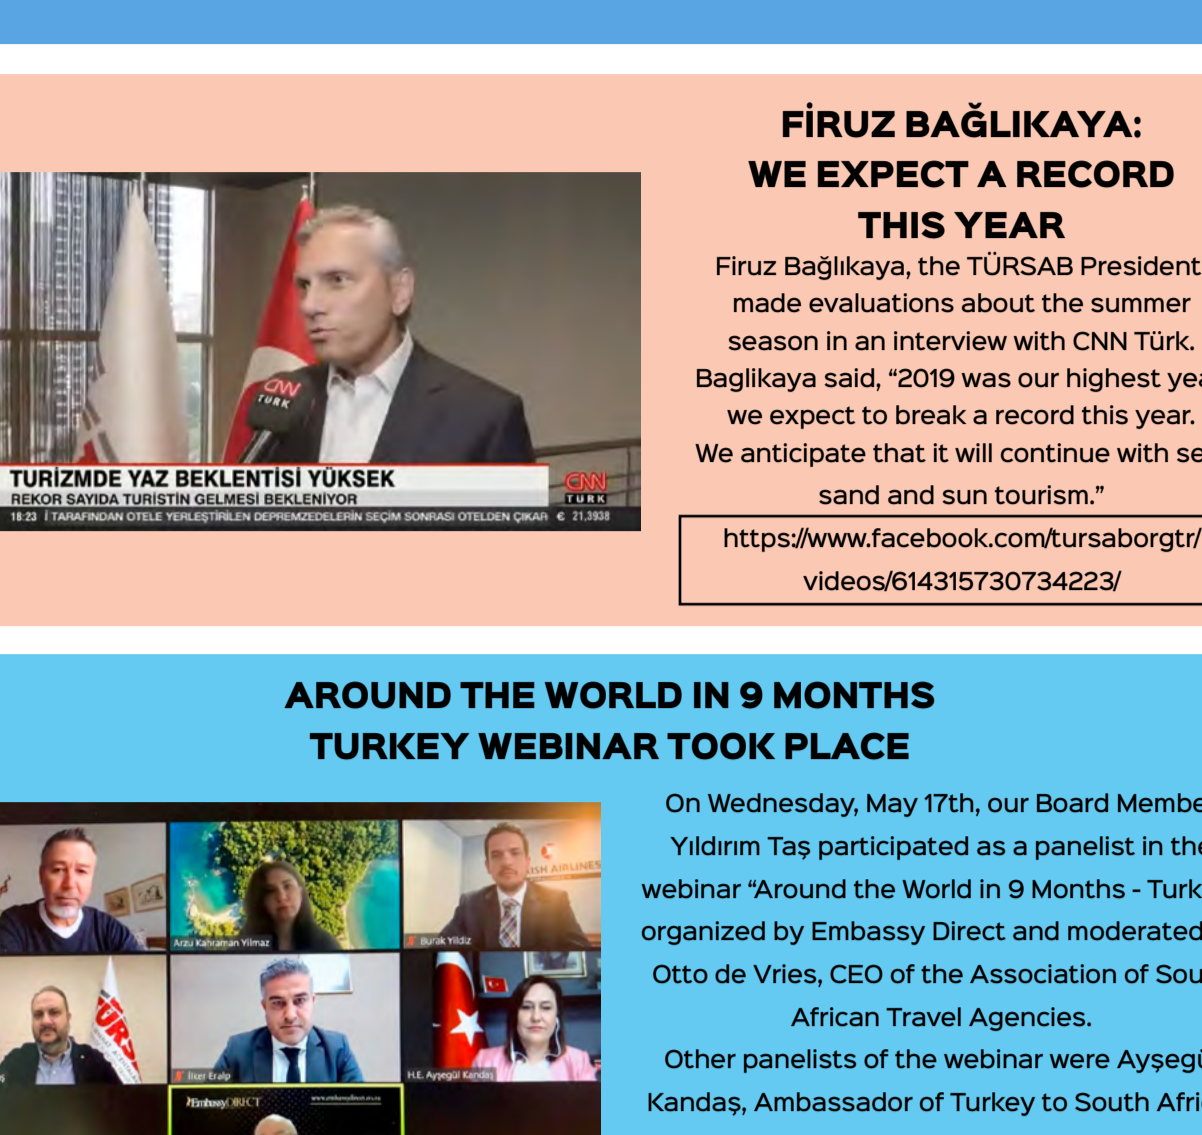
TURİZMDE YAZ BEKLENTİSİ YÜKSEK
REKOR SAYIDA TURİSTİN GELMESİ BEKLENİYOR
18:23 TARAFINDAN OTELE YERLEŞTİRİLEN DEPREMZEDELERİN SEÇİM SONRASI OTELDEN ÇIKAR € 21,3938
CNN TÜRK

FİRUZ BAĞLIKAYA: WE EXPECT A RECORD THIS YEAR

Firuz Bağlıkaya, the TÜRSAB President made evaluations about the summer season in an interview with CNN Türk. Baglikaya said, "2019 was our highest yea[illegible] we expect to break a record this year. We anticipate that it will continue with se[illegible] sand and sun tourism."

https://www.facebook.com/tursaborgtr/videos/614315730734223/

AROUND THE WORLD IN 9 MONTHS TURKEY WEBINAR TOOK PLACE

Arzu Kahraman Yılmaz
Burak Yildiz
İlker Eralp
H.E. Ayşegül Kandaş
EmbassyDIRECT

On Wednesday, May 17th, our Board Membe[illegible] Yıldırım Taş participated as a panelist in the webinar "Around the World in 9 Months - Turk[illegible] organized by Embassy Direct and moderated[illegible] Otto de Vries, CEO of the Association of Sou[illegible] African Travel Agencies.

Other panelists of the webinar were Ayşegü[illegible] Kandaş, Ambassador of Turkey to South Afri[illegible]